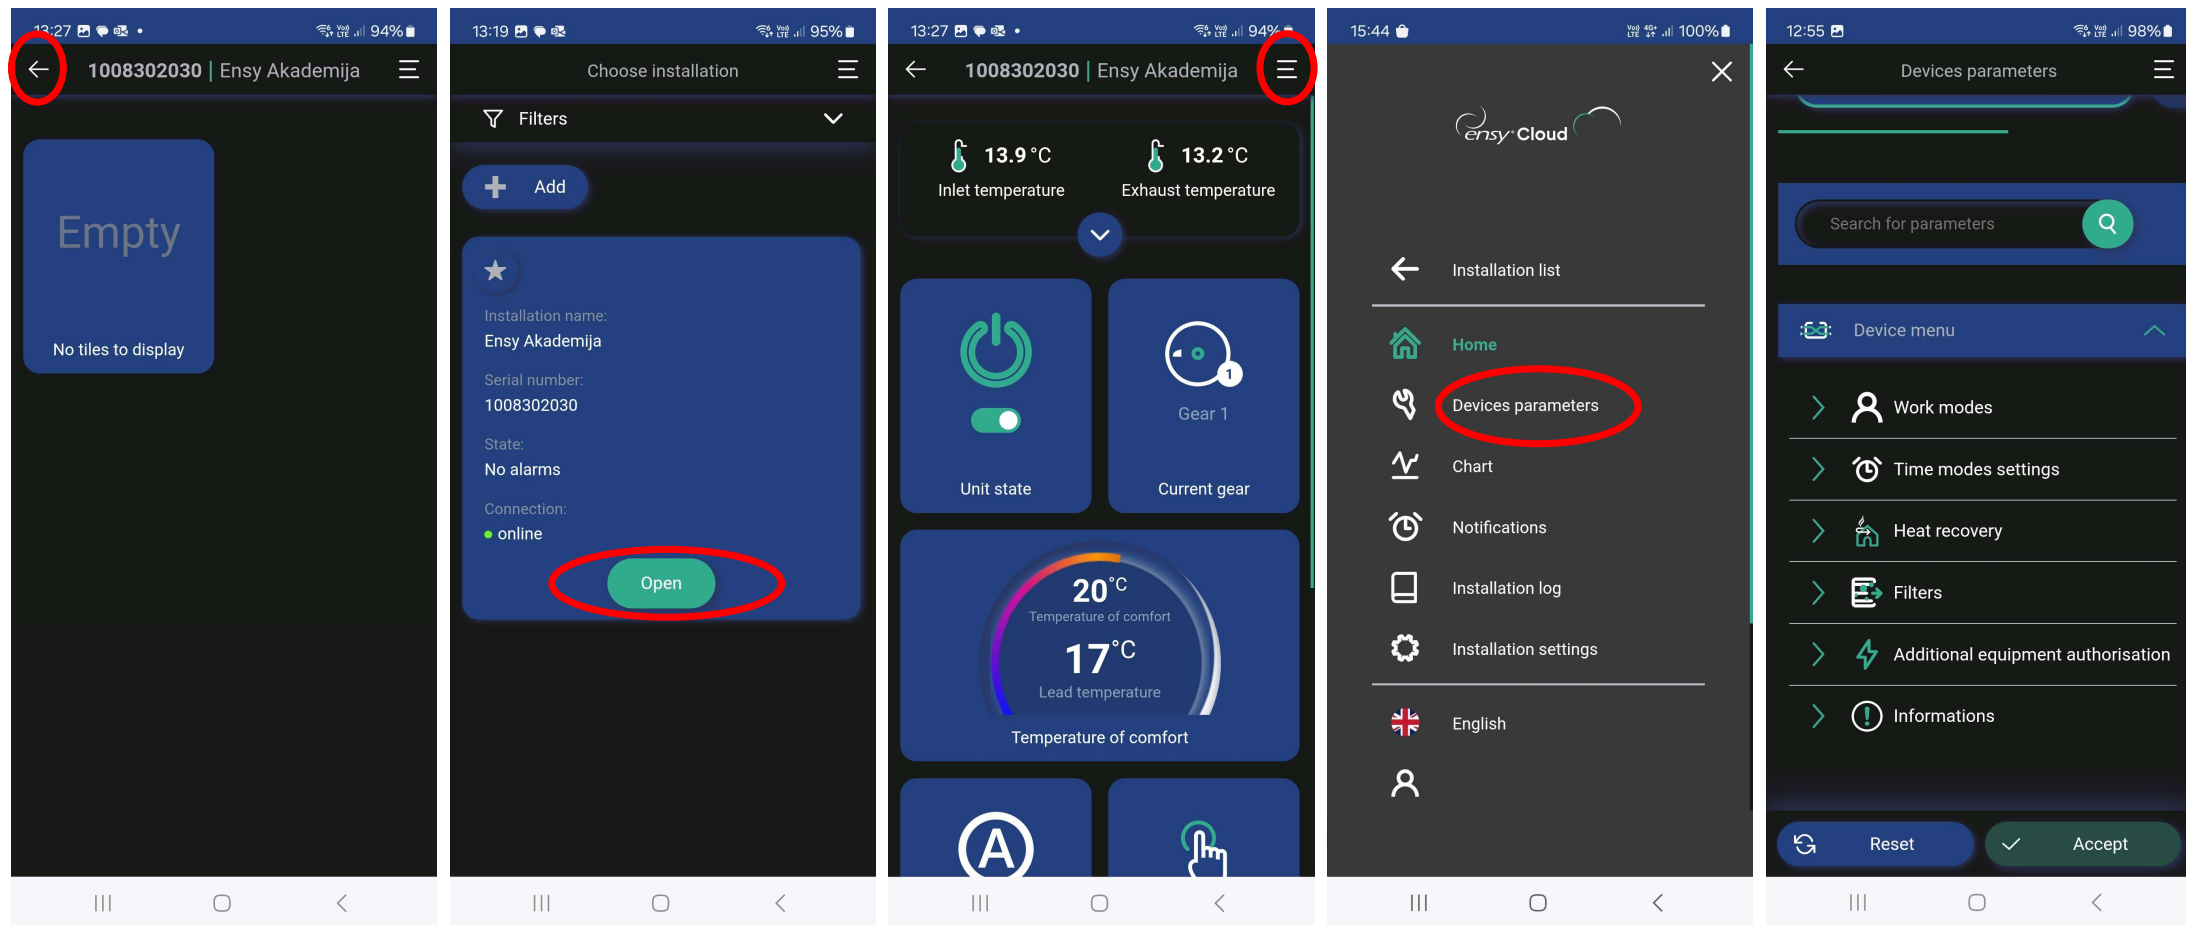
13:27 94%

1008302030 | Ensy Akademija

Empty

No tiles to display

13:19 95%

Choose installation

Filters

Add

Installation name:
Ensy Akademija

Serial number:
1008302030

State:
No alarms

Connection:
online

Open

13:27 94%

1008302030 | Ensy Akademija

13.9 °C
Inlet temperature

13.2 °C
Exhaust temperature

Unit state

Gear 1
Current gear

20 °C
Temperature of comfort
17 °C
Lead temperature
Temperature of comfort

15:44 100%

ensy Cloud

Installation list

Home

Devices parameters

Chart

Notifications

Installation log

Installation settings

English

12:55 98%

Devices parameters

Search for parameters

Device menu

Work modes

Time modes settings

Heat recovery

Filters

Additional equipment authorisation

Informations

Reset

Accept